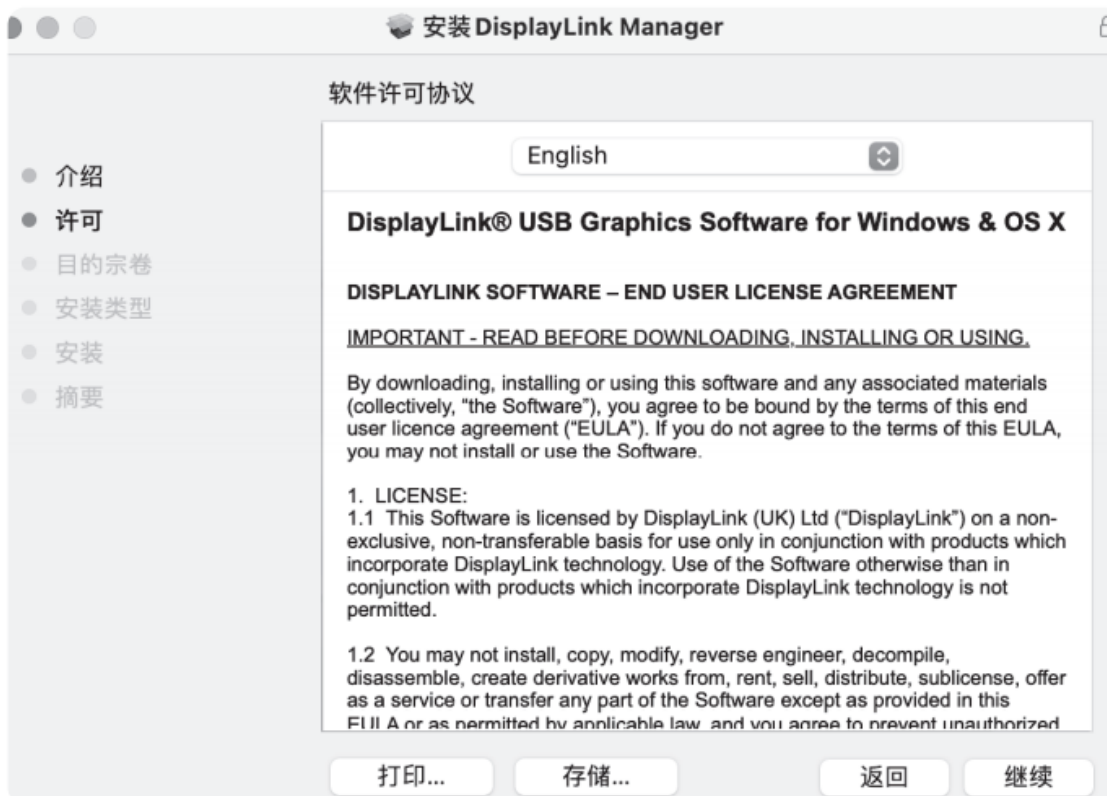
安装 DisplayLink Manager

软件许可协议

介绍
许可
目的宗卷
安装类型
安装
摘要

English

DisplayLink® USB Graphics Software for Windows & OS X

DISPLAYLINK SOFTWARE – END USER LICENSE AGREEMENT

IMPORTANT - READ BEFORE DOWNLOADING, INSTALLING OR USING.

By downloading, installing or using this software and any associated materials (collectively, "the Software"), you agree to be bound by the terms of this end user licence agreement ("EULA"). If you do not agree to the terms of this EULA, you may not install or use the Software.

1. LICENSE:
1.1 This Software is licensed by DisplayLink (UK) Ltd ("DisplayLink") on a non-exclusive, non-transferable basis for use only in conjunction with products which incorporate DisplayLink technology. Use of the Software otherwise than in conjunction with products which incorporate DisplayLink technology is not permitted.

1.2 You may not install, copy, modify, reverse engineer, decompile, disassemble, create derivative works from, rent, sell, distribute, sublicense, offer as a service or transfer any part of the Software except as provided in this EULA or as permitted by applicable law, and you agree to prevent unauthorized

打印...
存储...
返回
继续